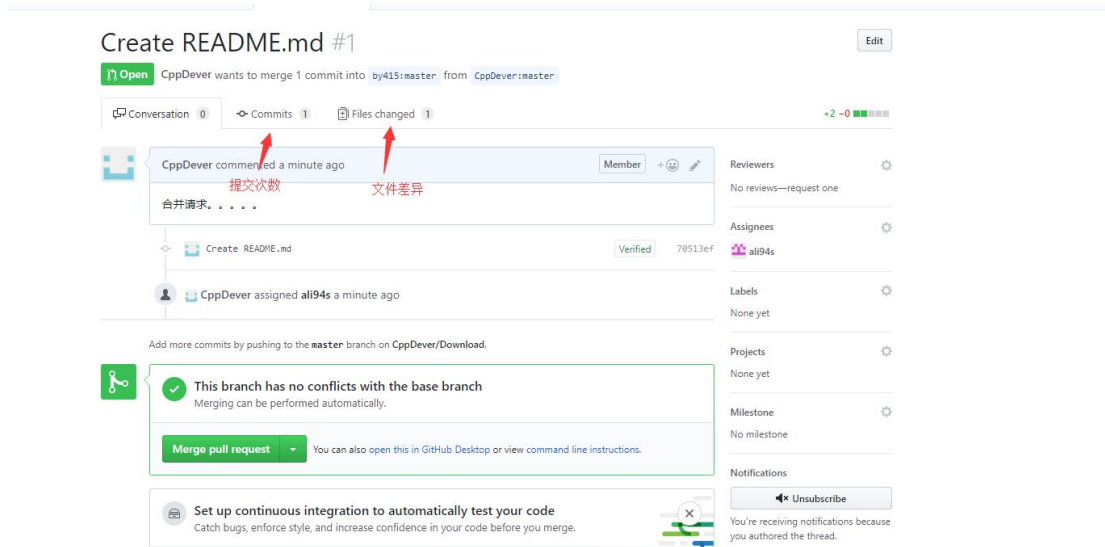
Create README.md #1

Edit

Open CppDever wants to merge 1 commit into by415:master from CppDever:master

Conversation 0 Commits 1 Files changed 1 +2 −0

CppDever commented a minute ago Member

提交次数 文件差异

合并请求。。。。。

Create README.md Verified 70513ef

CppDever assigned ali94s a minute ago

Add more commits by pushing to the master branch on CppDever/Download.

This branch has no conflicts with the base branch
Merging can be performed automatically.

Merge pull request You can also open this in GitHub Desktop or view command line instructions.

Set up continuous integration to automatically test your code
Catch bugs, enforce style, and increase confidence in your code before you merge.

Reviewers
No reviews—request one

Assignees
ali94s

Labels
None yet

Projects
None yet

Milestone
No milestone

Notifications
Unsubscribe
You're receiving notifications because you authored the thread.